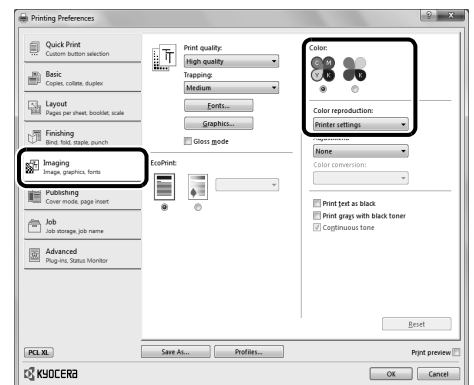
Printing Preferences

? X

Quick Print
Custom button selection

Basic
Copies, collate, duplex

Layout
Pages per sheet, booklet, scale

Finishing
Bind, fold, staple, punch

Imaging
Image, graphics, fonts

Publishing
Cover mode, page insert

Job
Job storage, job name

Advanced
Plug-ins, Status Monitor

Print quality:
High quality
Trapping:
Medium
Fonts...
Graphics...
Gloss mode

EcoPrint:

Color:
C M Y K
K

Color reproduction:
Printer settings

None
Color conversion:

Print text as black
Print grays with black toner
Continuous tone

Reset

PCL XL
Save As...
Profiles...
Print preview

KYOCERA
OK
Cancel